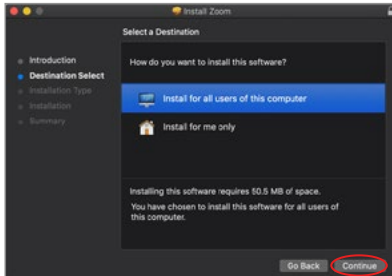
Install Zoom

Select a Destination

Introduction
Destination Select
Installation Type
Installation
Summary

How do you want to install this software?

Install for all users of this computer

Install for me only

Installing this software requires 50.5 MB of space.

You have chosen to install this software for all users of this computer.

Go Back
Continue